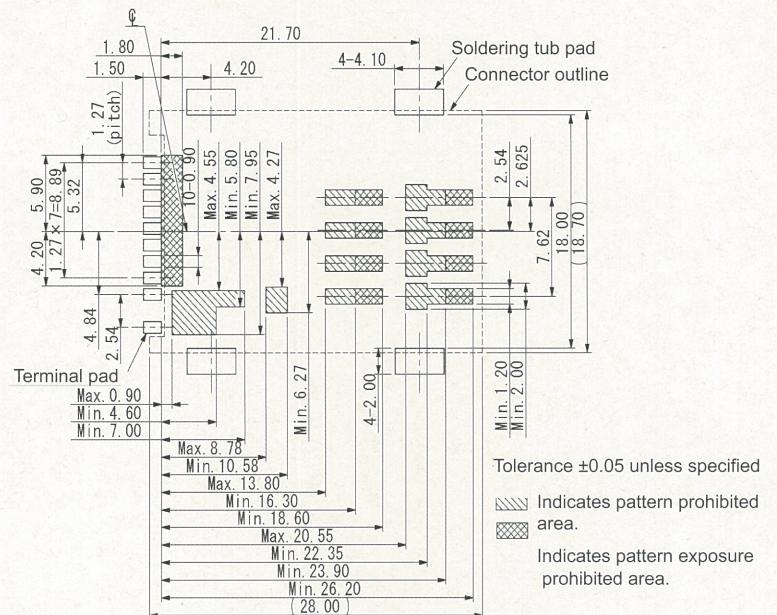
℄

1.80

21.70

Soldering tub pad

1.50

4.20

4-4.10

Connector outline

1.27 (pitch)

5.90

1.27×7=8.89

5.32

4.20

10-0.90

Max. 4.55

Min. 5.80

Min. 7.95

Max. 4.27

2.54

2.625

7.62

18.00

(18.70)

4.84

2.54

Terminal pad

Min. 6.27

4-2.00

Min. 1.20

Min. 2.00

Max. 0.90

Min. 4.60

Min. 7.00

Max. 8.78

Min. 10.58

Max. 13.80

Min. 16.30

Min. 18.60

Max. 20.55

Min. 22.35

Min. 23.90

Min. 26.20

(28.00)

Tolerance ±0.05 unless specified

Indicates pattern prohibited area.

Indicates pattern exposure prohibited area.